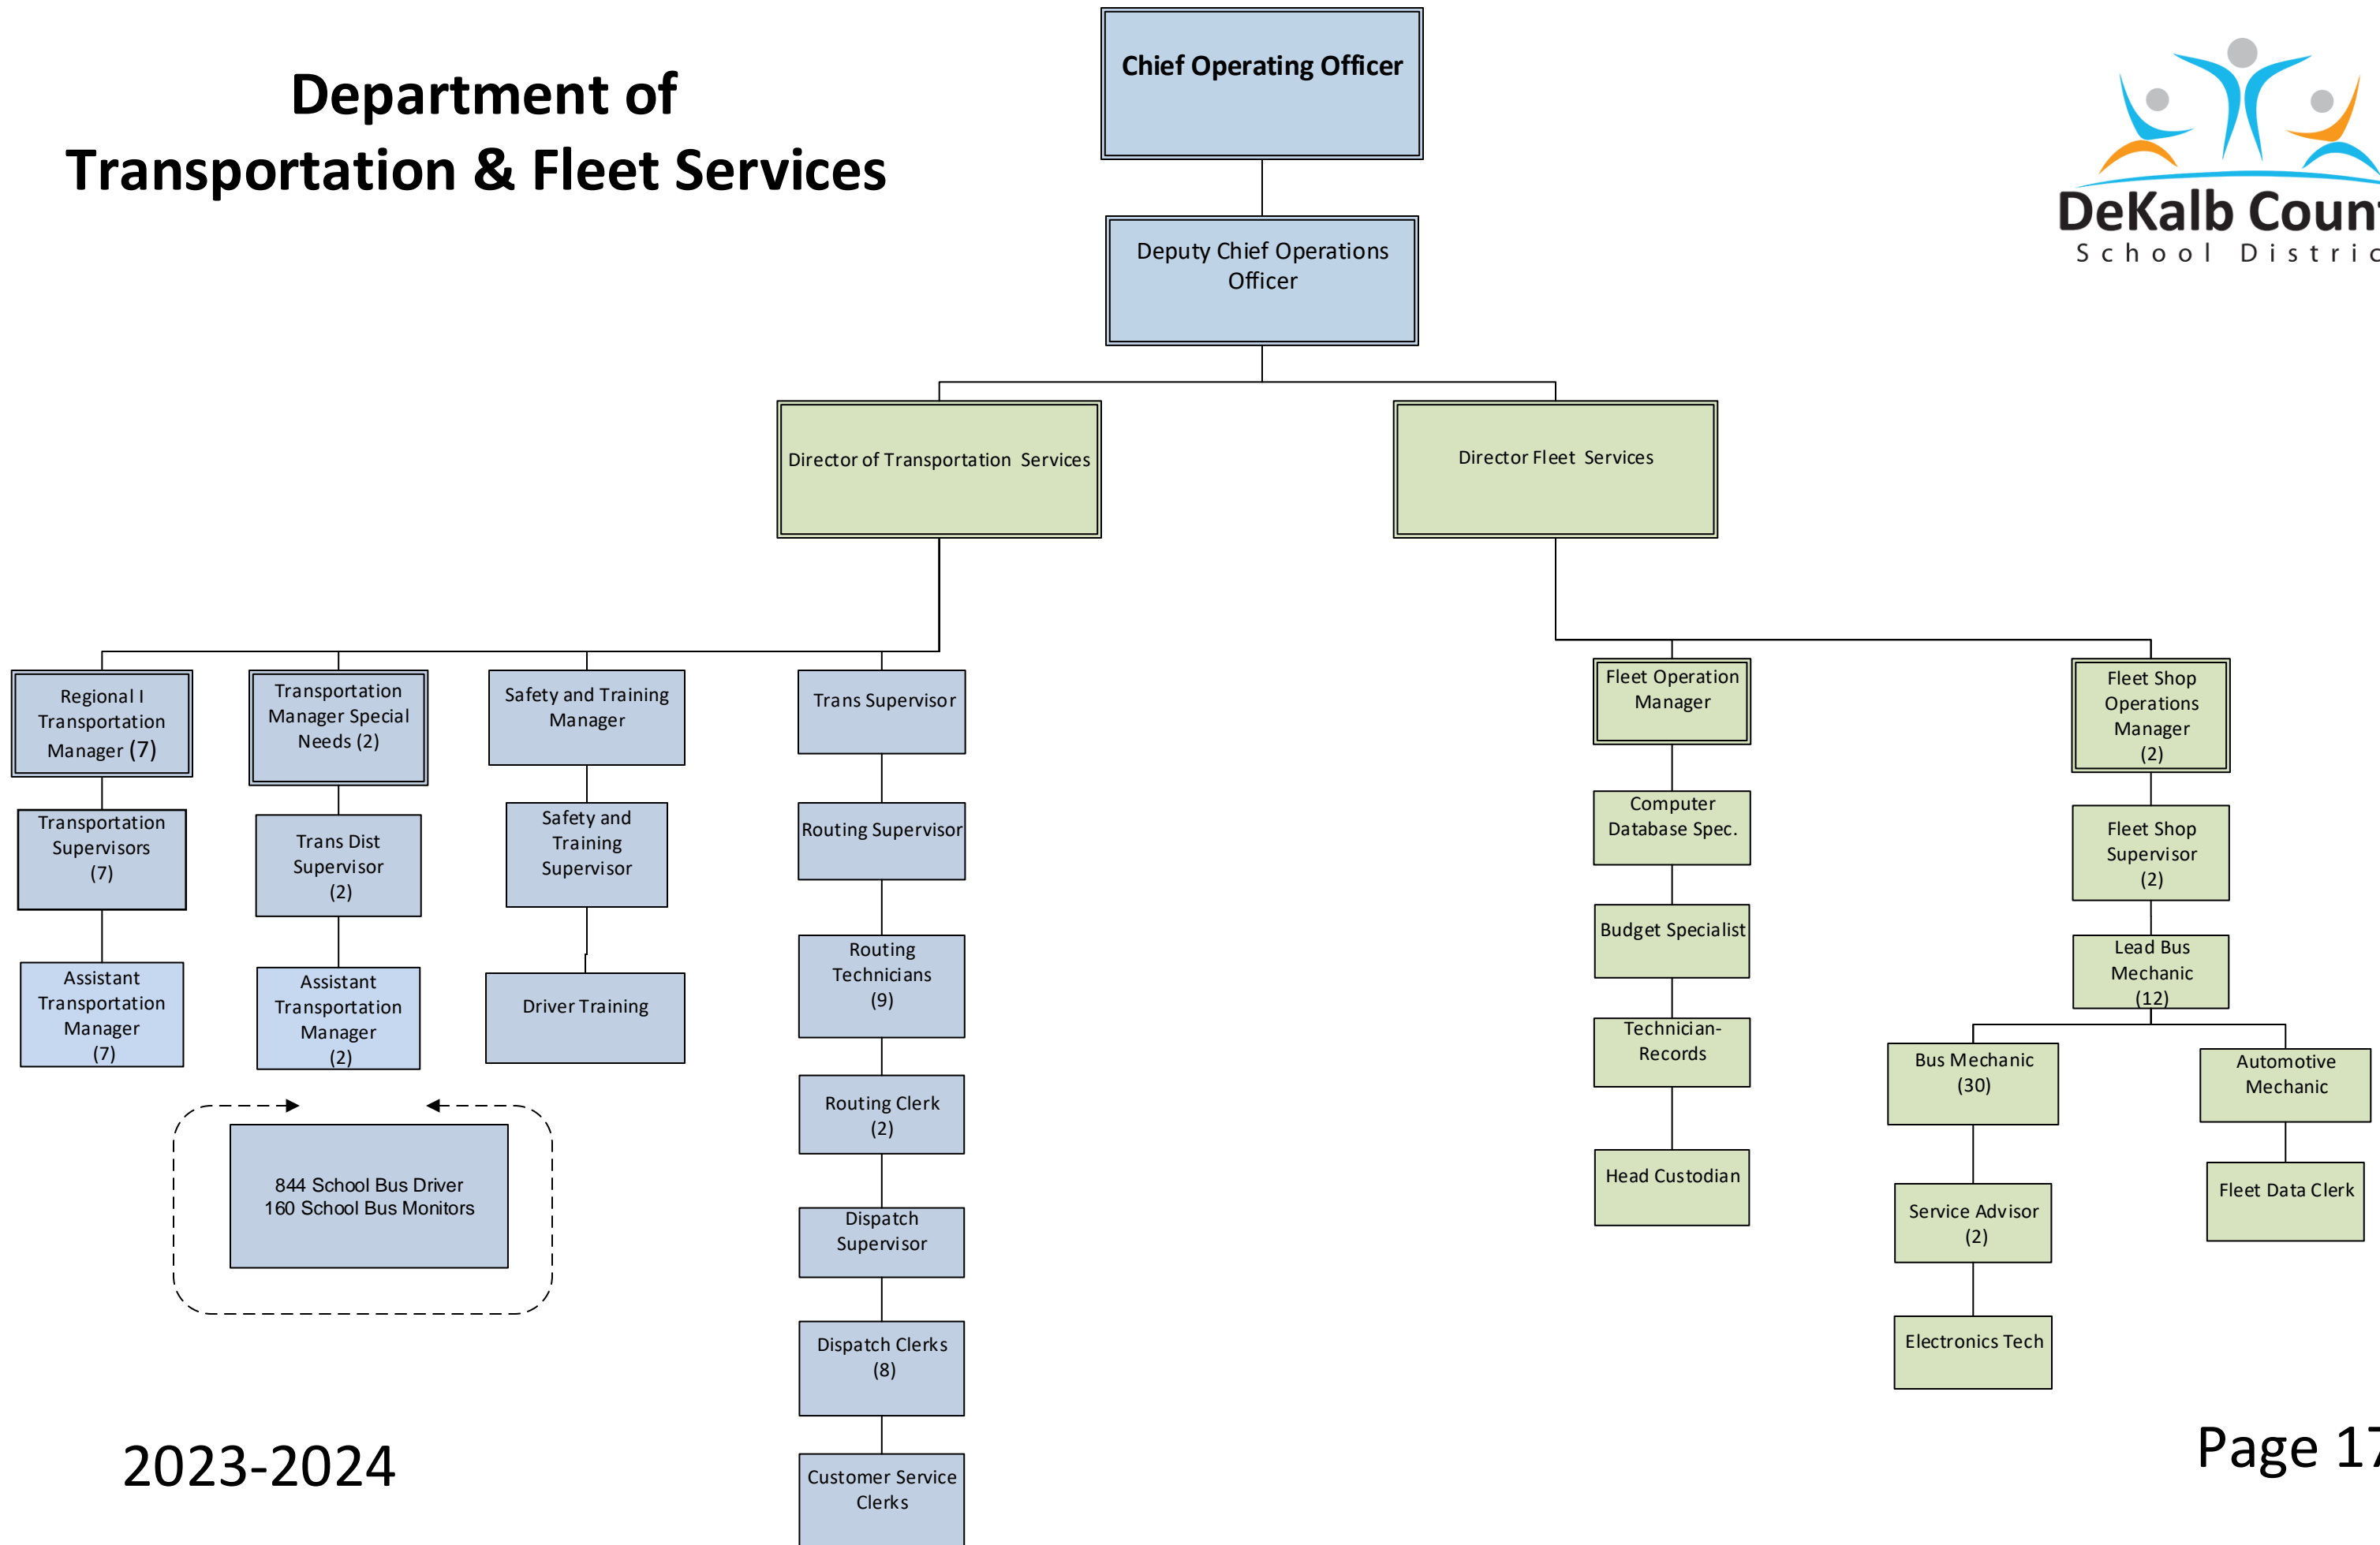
Department of
Transportation & Fleet Services

Chief Operating Officer

Deputy Chief Operations Officer

DeKalb Coun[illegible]
School Distri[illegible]

Director of Transportation Services

Director Fleet Services

Regional I Transportation Manager (7)

Transportation Supervisors (7)

Assistant Transportation Manager (7)

Transportation Manager Special Needs (2)

Trans Dist Supervisor (2)

Assistant Transportation Manager (2)

Safety and Training Manager

Safety and Training Supervisor

Driver Training

844 School Bus Driver
160 School Bus Monitors

Trans Supervisor

Routing Supervisor

Routing Technicians (9)

Routing Clerk (2)

Dispatch Supervisor

Dispatch Clerks (8)

Customer Service Clerks

Fleet Operation Manager

Computer Database Spec.

Budget Specialist

Technician-Records

Head Custodian

Fleet Shop Operations Manager (2)

Fleet Shop Supervisor (2)

Lead Bus Mechanic (12)

Bus Mechanic (30)

Service Advisor (2)

Electronics Tech

Automotive Mechanic

Fleet Data Clerk

2023-2024

Page 1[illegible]